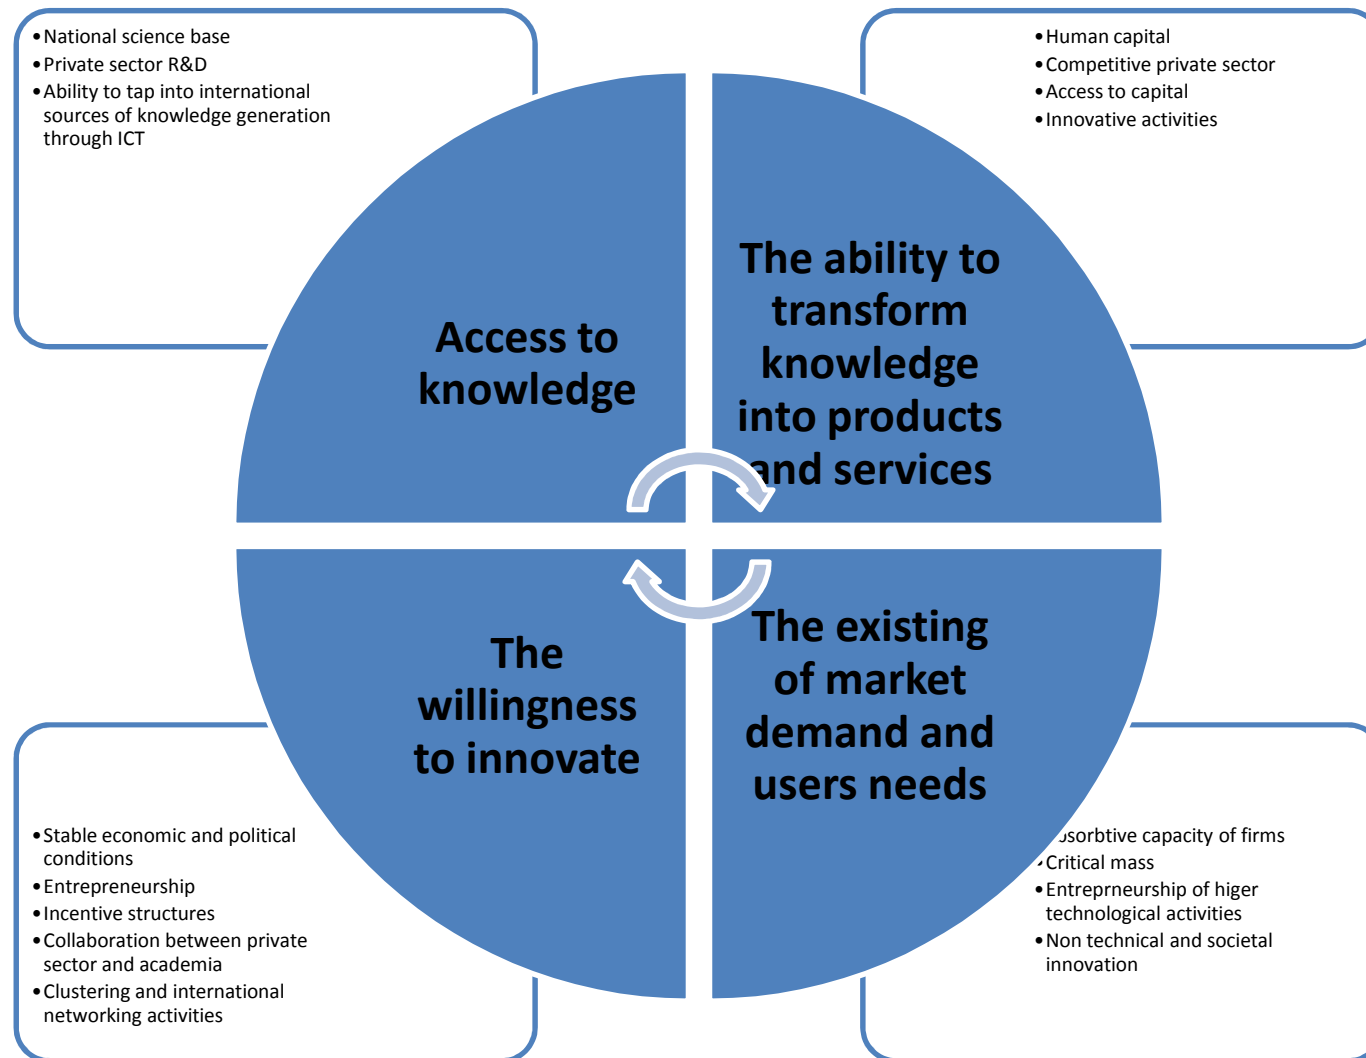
• National science base
• Private sector R&D
• Ability to tap into international sources of knowledge generation through ICT

• Human capital
• Competitive private sector
• Access to capital
• Innovative activities

Access to knowledge

The ability to transform knowledge into products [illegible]nd services

The willingness to innovate

The existing of market demand and users needs

• Stable economic and political conditions
• Entrepreneurship
• Incentive structures
• Collaboration between private sector and academia
• Clustering and international networking activities

• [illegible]sorbtive capacity of firms
• Critical mass
• Entreprneurship of higer technological activities
• Non technical and societal innovation